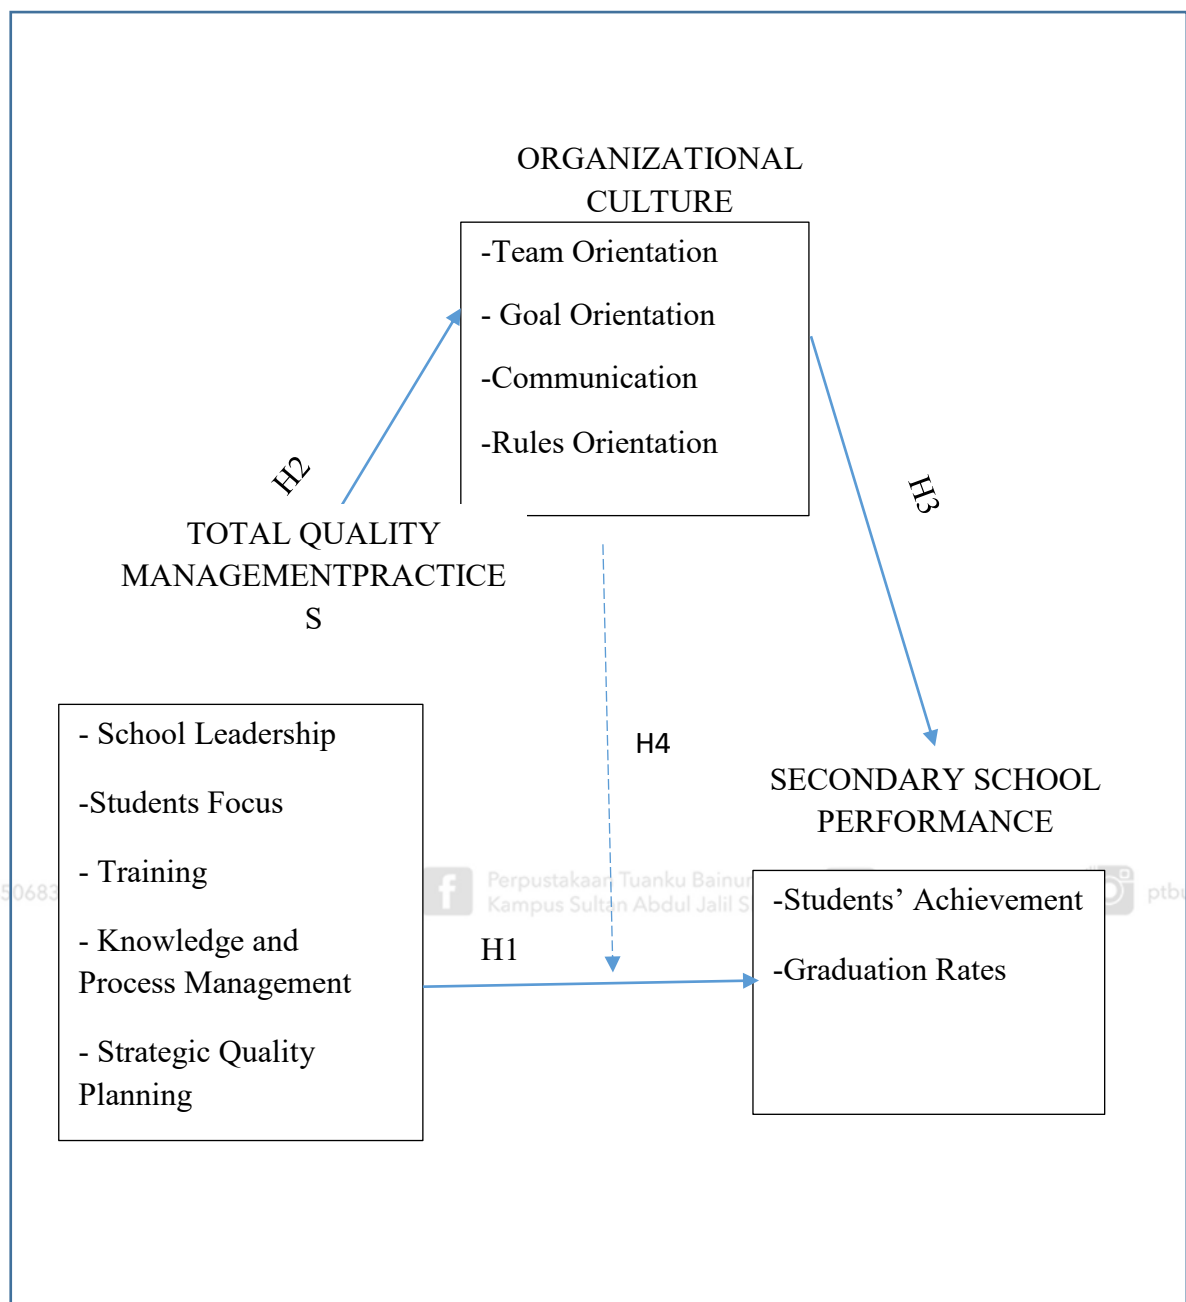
ORGANIZATIONAL CULTURE

-Team Orientation

- Goal Orientation

-Communication

-Rules Orientation

H2

H3

TOTAL QUALITY MANAGEMENTPRACTICE S

H4

SECONDARY SCHOOL PERFORMANCE

- School Leadership

-Students Focus

- Training

- Knowledge and Process Management

- Strategic Quality Planning

H1

-Students' Achievement

-Graduation Rates

50683

Perpustakaan Tuanku Bainun
Kampus Sultan Abdul Jalil S

ptbu